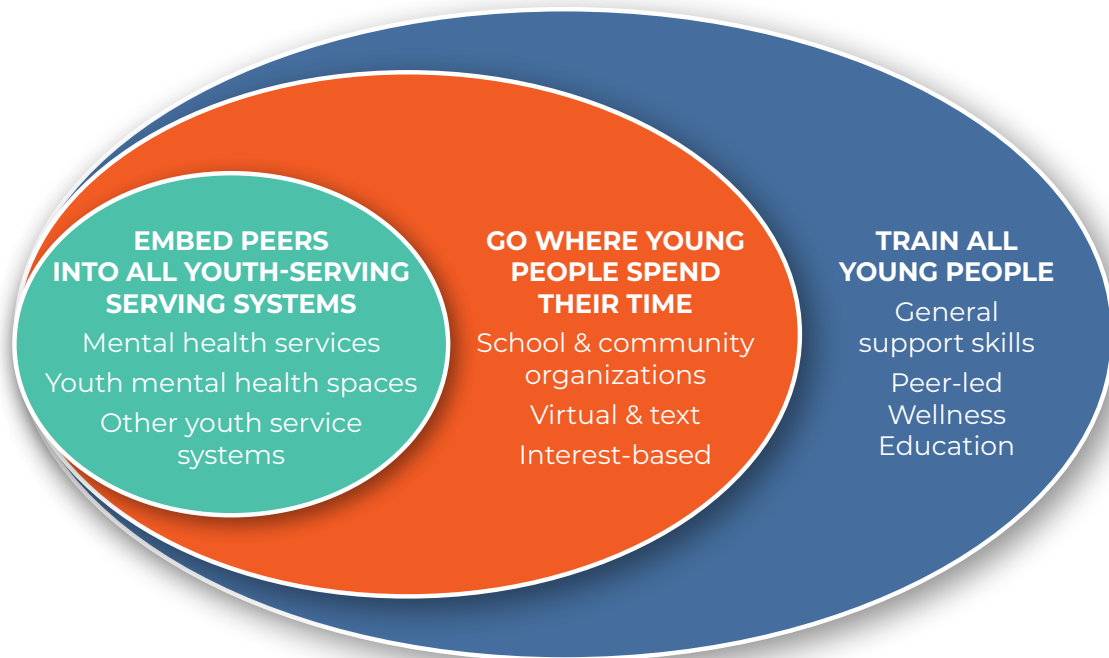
EMBED PEERS INTO ALL YOUTH-SERVING SERVING SYSTEMS

Mental health services

Youth mental health spaces

Other youth service systems

GO WHERE YOUNG PEOPLE SPEND THEIR TIME

School & community organizations

Virtual & text

Interest-based

TRAIN ALL YOUNG PEOPLE

General support skills

Peer-led Wellness Education